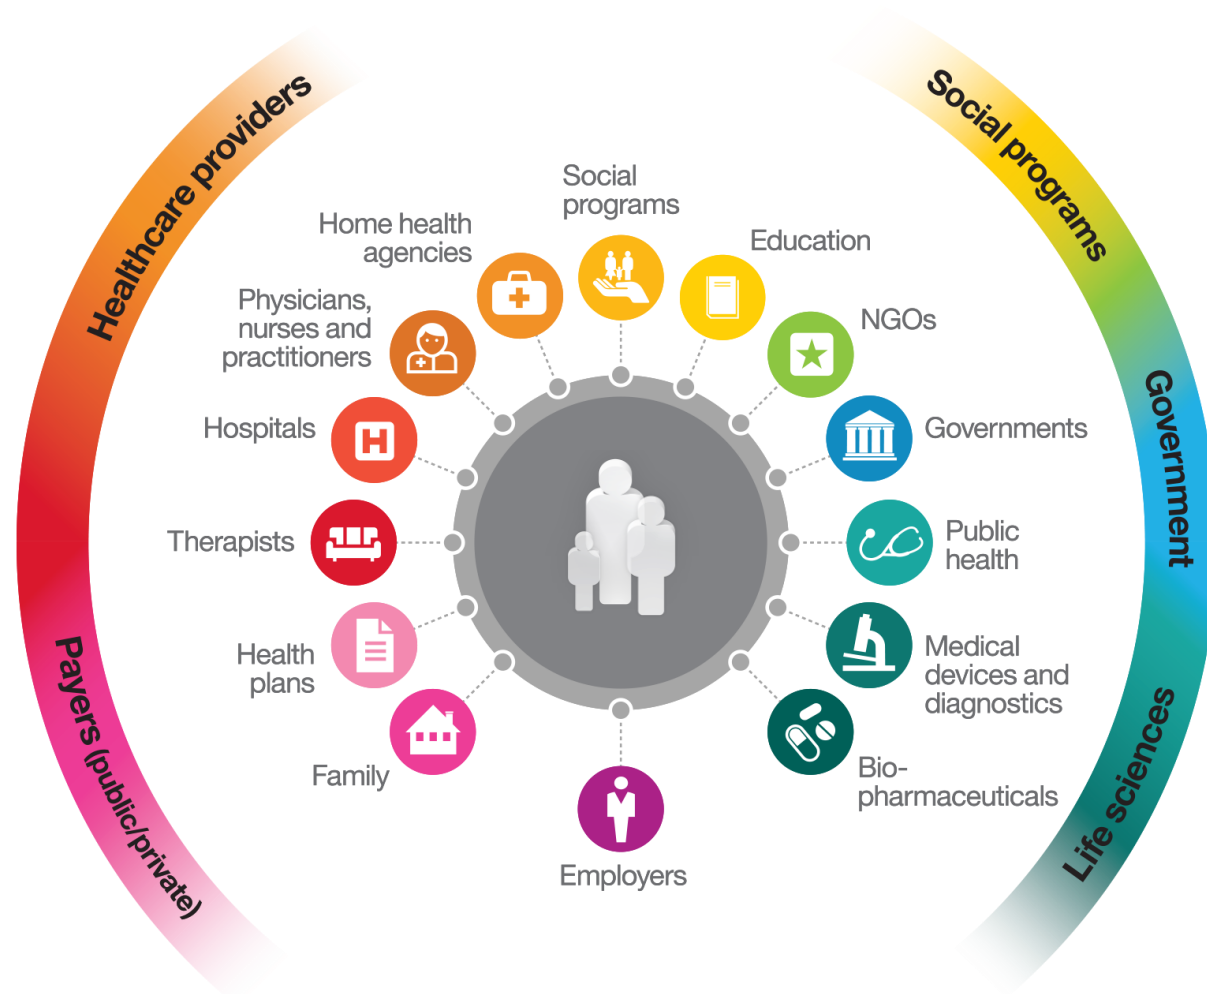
Healthcare providers

Social programs

Government

Life sciences

Payers (public/private)

Social programs

Home health agencies

Education

Physicians, nurses and practitioners

NGOs

Hospitals

Governments

Therapists

Public health

Health plans

Medical devices and diagnostics

Family

Bio-pharmaceuticals

Employers